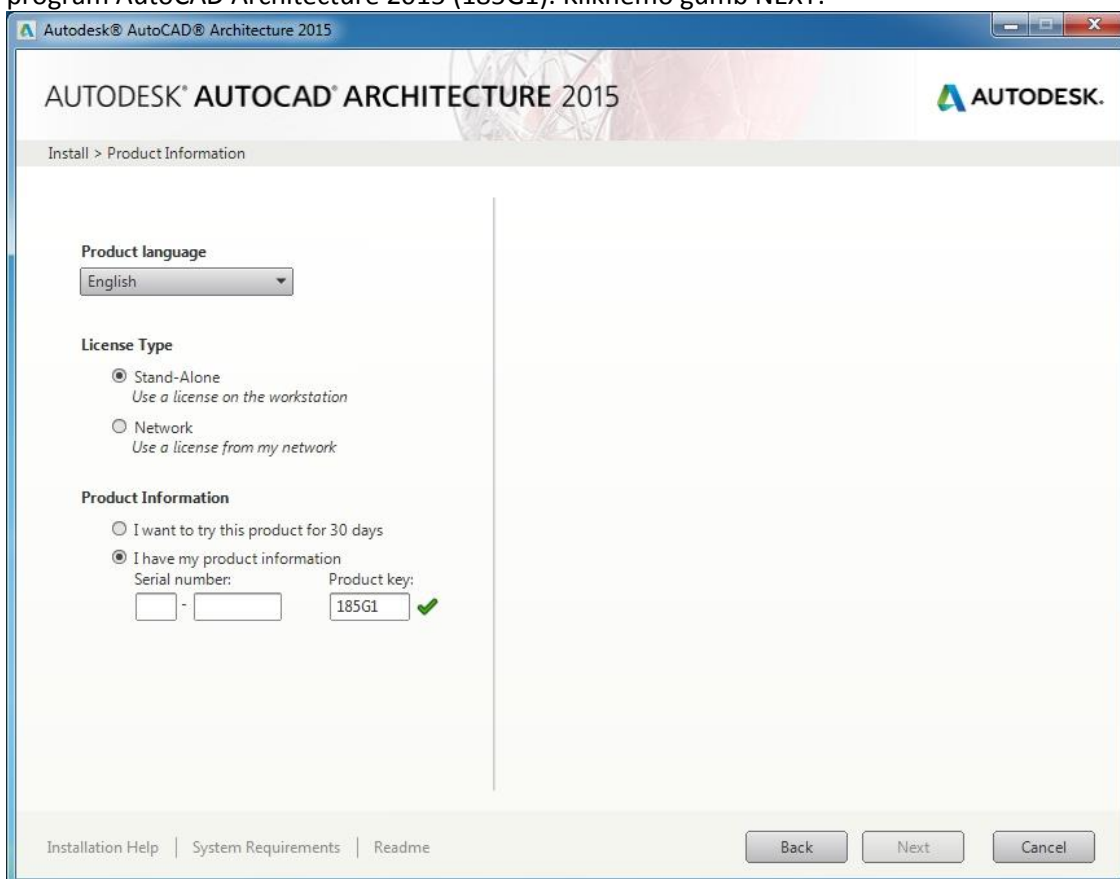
program AutoCAD Architecture 2015 (185G1). Kliknemo gumb NEXT.

Autodesk® AutoCAD® Architecture 2015

AUTODESK® AUTOCAD® ARCHITECTURE 2015

AUTODESK.

Install > Product Information

Product language

English

License Type

Stand-Alone
Use a license on the workstation

Network
Use a license from my network

Product Information

I want to try this product for 30 days

I have my product information

Serial number: [ ] - [ ]

Product key: 185G1

Installation Help | System Requirements | Readme

Back

Next

Cancel